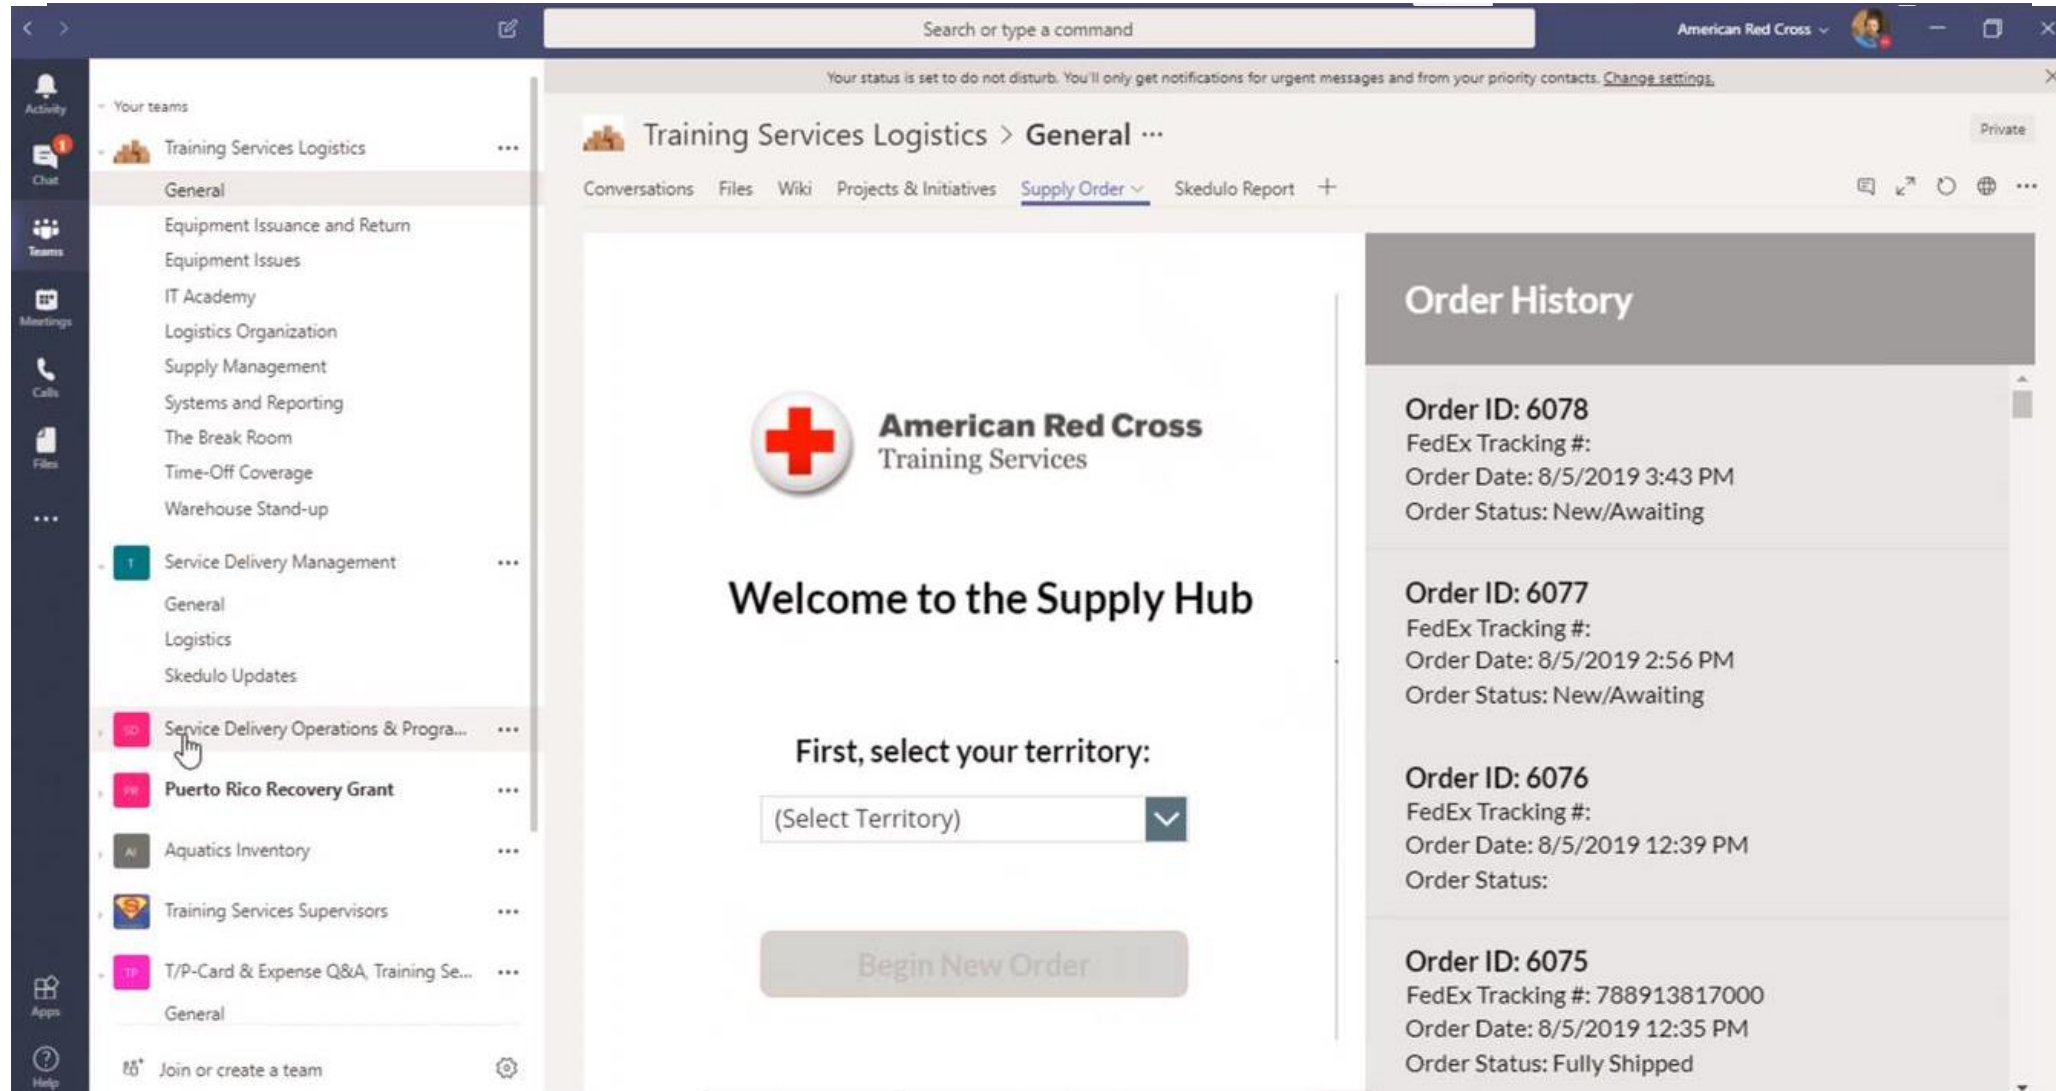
Search or type a command

American Red Cross

Activity
1
Chat
Teams
Meetings
Calls
Files
...
Apps
Help

Your teams

Training Services Logistics ...
General
Equipment Issuance and Return
Equipment Issues
IT Academy
Logistics Organization
Supply Management
Systems and Reporting
The Break Room
Time-Off Coverage
Warehouse Stand-up

T Service Delivery Management ...
General
Logistics
Skedulo Updates

SD Service Delivery Operations & Progra... ...
PR Puerto Rico Recovery Grant ...
AI Aquatics Inventory ...
Training Services Supervisors ...
TP T/P-Card & Expense Q&A, Training Se... ...
General

Join or create a team

Your status is set to do not disturb. You'll only get notifications for urgent messages and from your priority contacts. Change settings.

Training Services Logistics > General ...

Private

Conversations Files Wiki Projects & Initiatives Supply Order Skedulo Report +

American Red Cross
Training Services

Welcome to the Supply Hub

First, select your territory:

(Select Territory)

Begin New Order

Order History

Order ID: 6078
FedEx Tracking #:
Order Date: 8/5/2019 3:43 PM
Order Status: New/Awaiting

Order ID: 6077
FedEx Tracking #:
Order Date: 8/5/2019 2:56 PM
Order Status: New/Awaiting

Order ID: 6076
FedEx Tracking #:
Order Date: 8/5/2019 12:39 PM
Order Status:

Order ID: 6075
FedEx Tracking #: 788913817000
Order Date: 8/5/2019 12:35 PM
Order Status: Fully Shipped